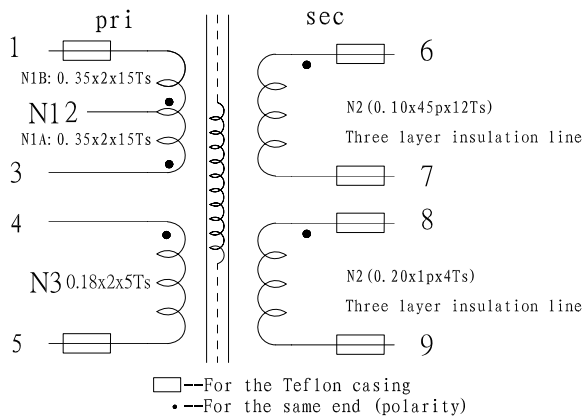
pri

sec

1

N1B: 0.35x2x15Ts

N1 2

N1A: 0.35x2x15Ts

3

4

N3 0.18x2x5Ts

5

6

N2(0.10x45px12Ts)

Three layer insulation line

7

8

N2(0.20x1px4Ts)

Three layer insulation line

9

--For the Teflon casing

• --For the same end (polarity)